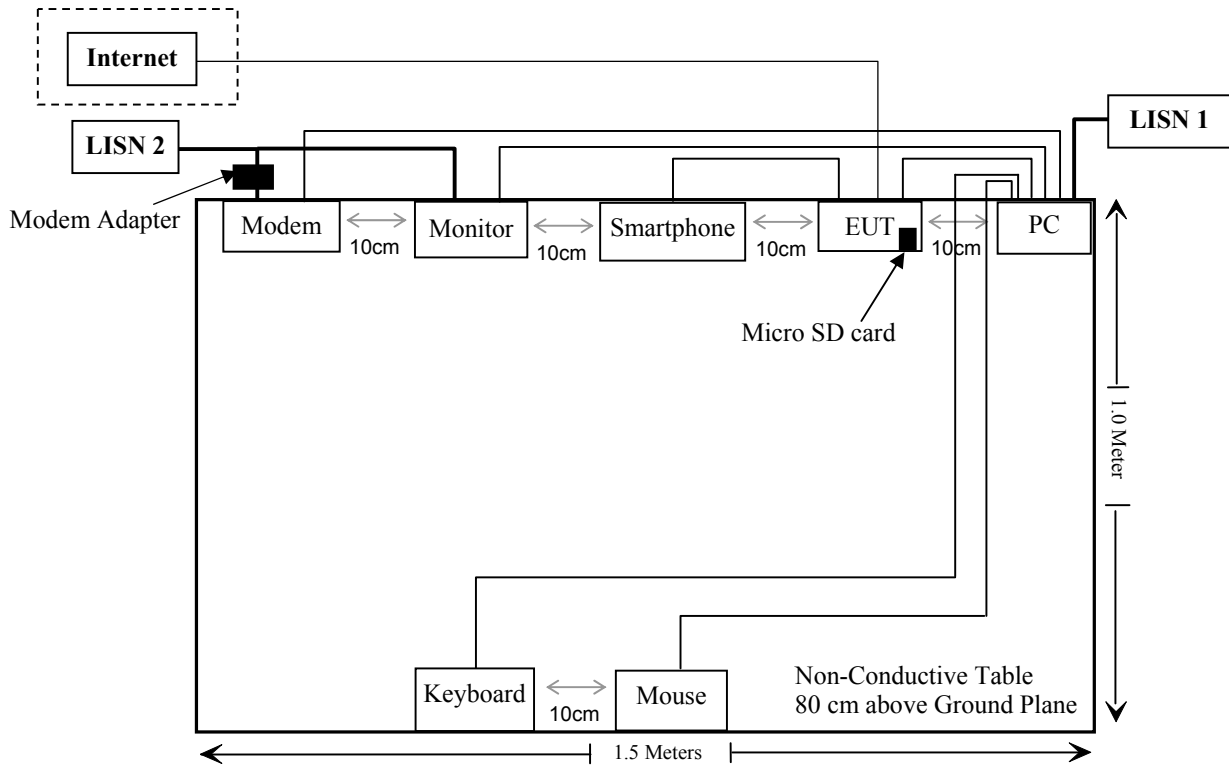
Internet

LISN 2

LISN 1

Modem Adapter

Modem

10cm

Monitor

10cm

Smartphone

10cm

EUT

10cm

PC

Micro SD card

1.0 Meter

Keyboard

10cm

Mouse

Non-Conductive Table
80 cm above Ground Plane

1.5 Meters